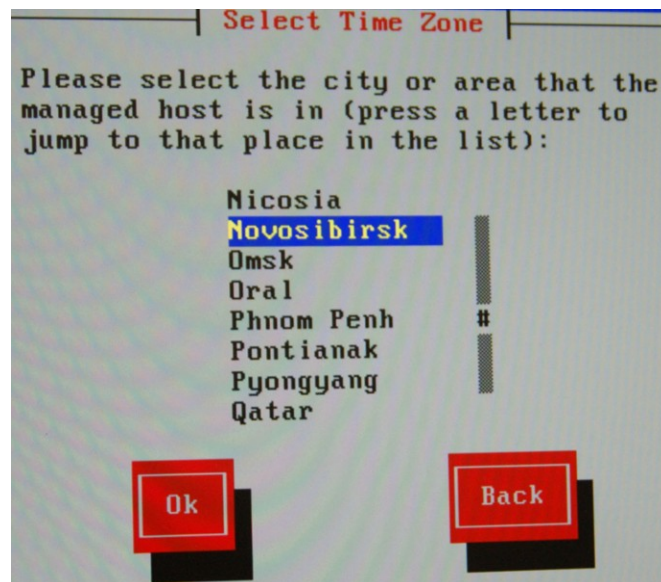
Select Time Zone

Please select the city or area that the managed host is in (press a letter to jump to that place in the list):

Nicosia
Novosibirsk
Omsk
Oral
Phnom Penh
Pontianak
Pyongyang
Qatar

Ok

Back